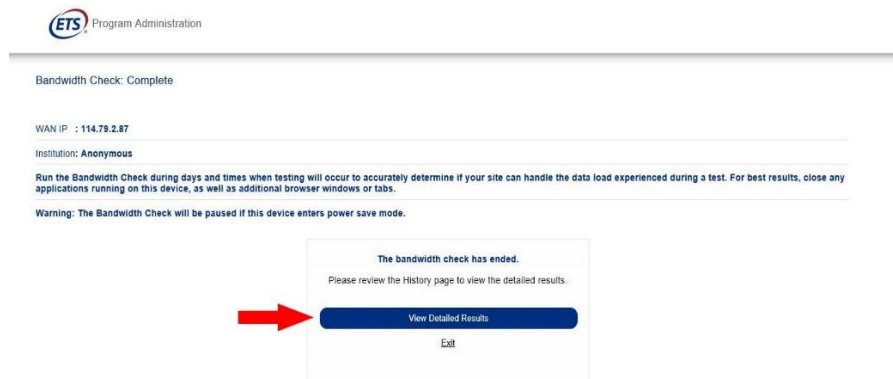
ETS Program Administration

Bandwidth Check: Complete

WAN IP : 114.79.2.87

Institution: Anonymous

Run the Bandwidth Check during days and times when testing will occur to accurately determine if your site can handle the data load experienced during a test. For best results, close any applications running on this device, as well as additional browser windows or tabs.

Warning: The Bandwidth Check will be paused if this device enters power save mode.

The bandwidth check has ended.

Please review the History page to view the detailed results.

View Detailed Results

Exit